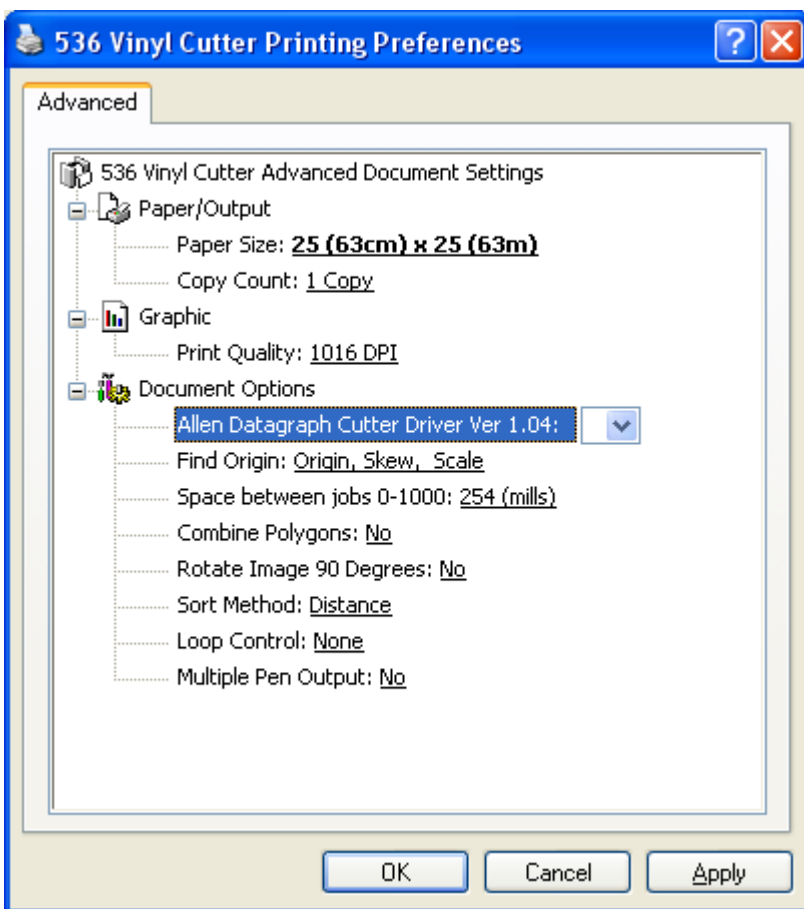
536 Vinyl Cutter Printing Preferences

?

Advanced

536 Vinyl Cutter Advanced Document Settings

Paper/Output

Paper Size: 25 (63cm) x 25 (63m)

Copy Count: 1 Copy

Graphic

Print Quality: 1016 DPI

Document Options

Allen Datagraph Cutter Driver Ver 1.04:

Find Origin: Origin, Skew, Scale

Space between jobs 0-1000: 254 (mills)

Combine Polygons: No

Rotate Image 90 Degrees: No

Sort Method: Distance

Loop Control: None

Multiple Pen Output: No

OK

Cancel

Apply